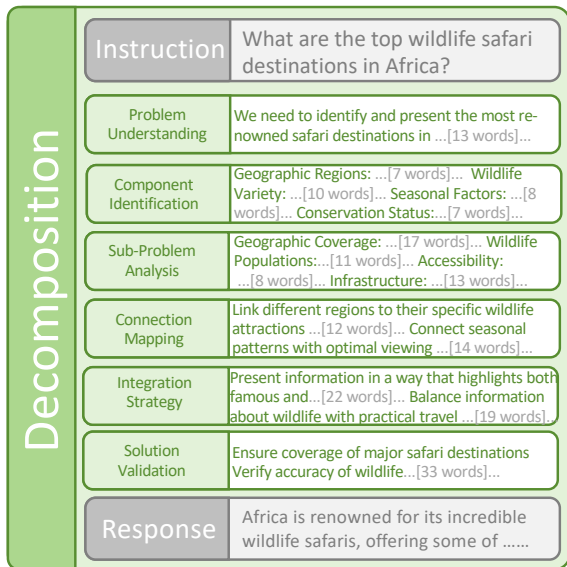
Decomposition

Instruction

What are the top wildlife safari destinations in Africa?

Problem Understanding

We need to identify and present the most renowned safari destinations in ...[13 words]...

Component Identification

Geographic Regions: ...[7 words]... Wildlife Variety: ...[10 words]... Seasonal Factors: ...[8 words]... Conservation Status:...[7 words]...

Sub-Problem Analysis

Geographic Coverage: ...[17 words]... Wildlife Populations:...[11 words]... Accessibility: ...[8 words]... Infrastructure: ...[13 words]...

Connection Mapping

Link different regions to their specific wildlife attractions ...[12 words]... Connect seasonal patterns with optimal viewing ...[14 words]...

Integration Strategy

Present information in a way that highlights both famous and...[22 words]... Balance information about wildlife with practical travel ...[19 words]...

Solution Validation

Ensure coverage of major safari destinations Verify accuracy of wildlife...[33 words]...

Response

Africa is renowned for its incredible wildlife safaris, offering some of ......